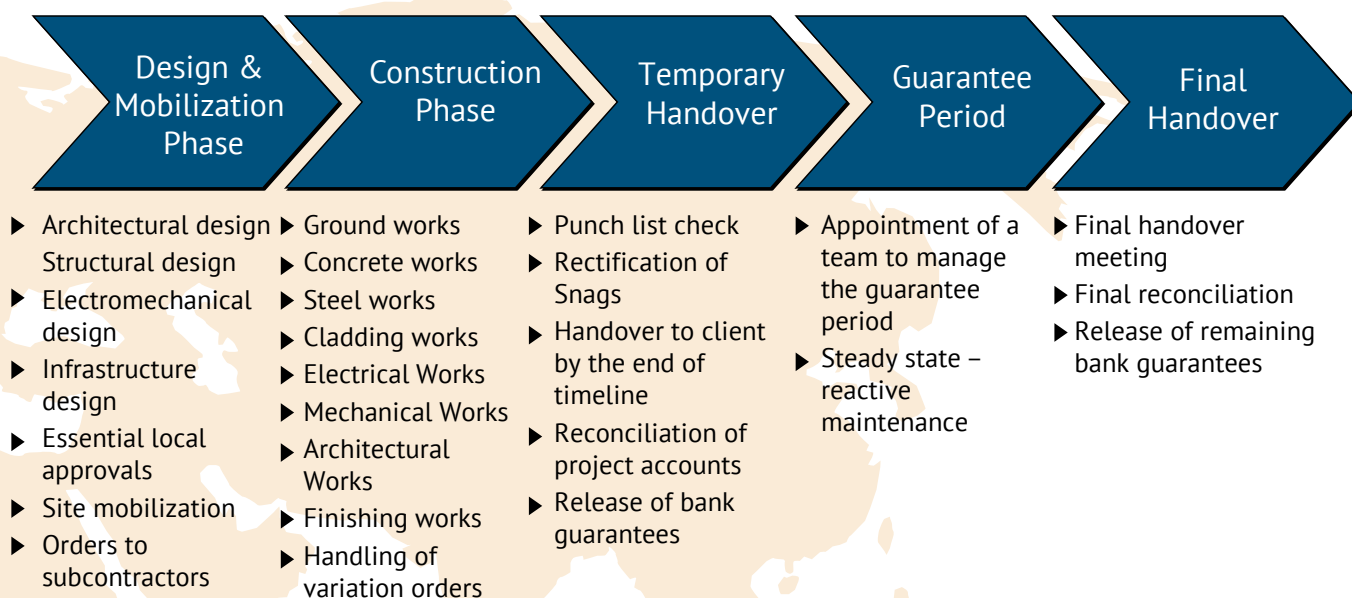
Design & Mobilization Phase

Architectural design
Structural design
Electromechanical design
Infrastructure design
Essential local approvals
Site mobilization
Orders to subcontractors

Construction Phase

Ground works
Concrete works
Steel works
Cladding works
Electrical Works
Mechanical Works
Architectural Works
Finishing works
Handling of variation orders

Temporary Handover

Punch list check
Rectification of Snags
Handover to client by the end of timeline
Reconciliation of project accounts
Release of bank guarantees

Guarantee Period

Appointment of a team to manage the guarantee period
Steady state – reactive maintenance

Final Handover

Final handover meeting
Final reconciliation
Release of remaining bank guarantees